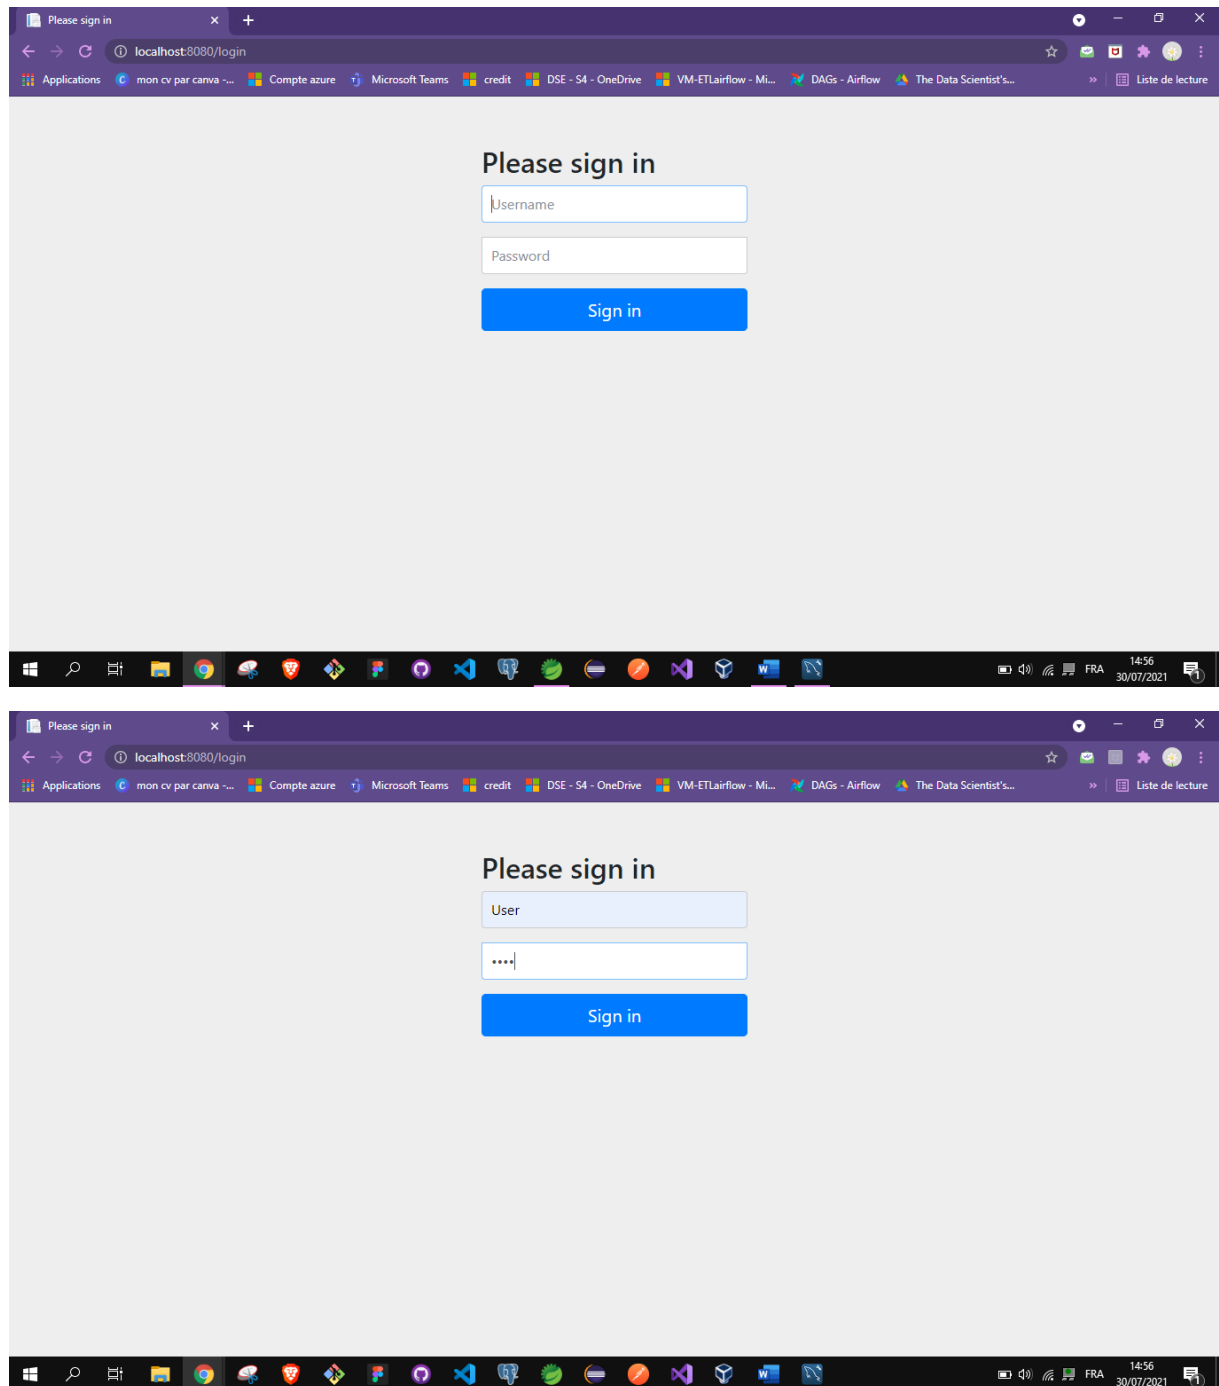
Please sign in ×
+
localhost:8080/login
Applications mon cv par canva -... Compte azure Microsoft Teams credit DSE - S4 - OneDrive VM-ETLairflow - Mi... DAGs - Airflow The Data Scientist's... » Liste de lecture

Please sign in

Username

Password

Sign in

FRA 14:56 30/07/2021

Please sign in ×
+
localhost:8080/login
Applications mon cv par canva -... Compte azure Microsoft Teams credit DSE - S4 - OneDrive VM-ETLairflow - Mi... DAGs - Airflow The Data Scientist's... » Liste de lecture

Please sign in

User

••••

Sign in

FRA 14:56 30/07/2021